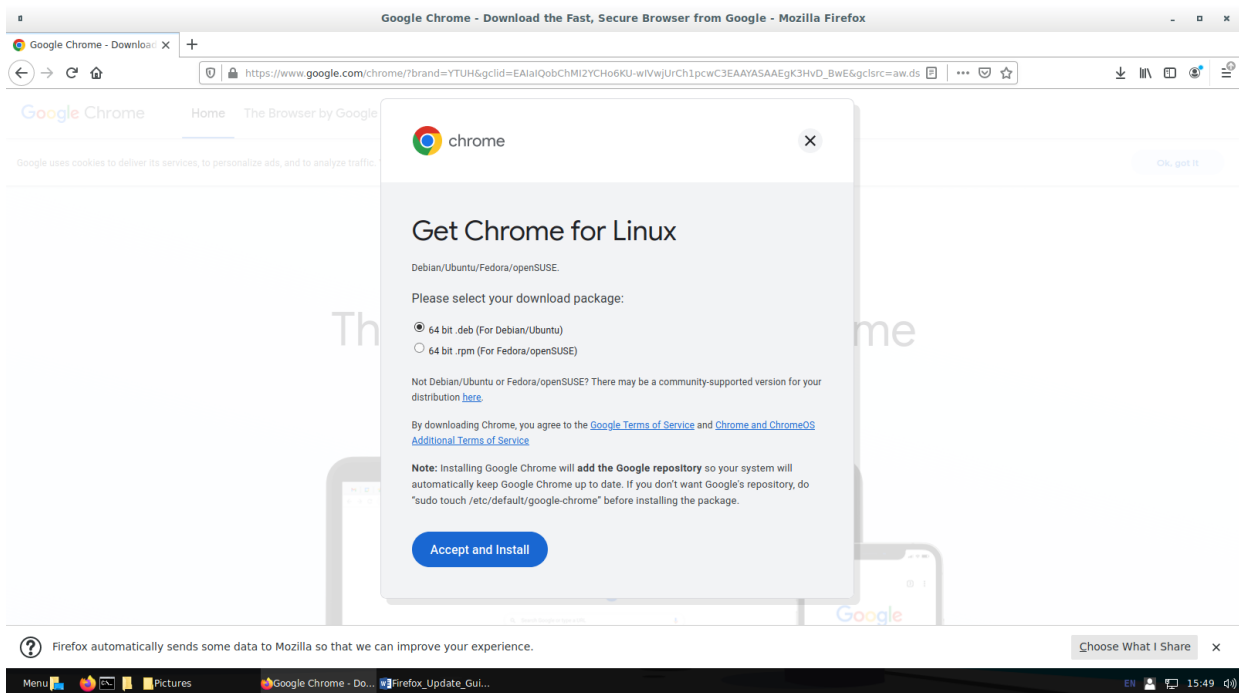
Google Chrome - Download the Fast, Secure Browser from Google - Mozilla Firefox

Google Chrome - Downloa ×

https://www.google.com/chrome/?brand=YTUH&gclid=EAIaIQobChMI2YCHo6KU-wIVwjUrCh1pcwC3EAAYASAAEgK3HvD_BwE&gclsrc=aw.ds

Google Chrome   Home   The Browser by Google

Google uses cookies to deliver its services, to personalize ads, and to analyze traffic.

Ok, got it

Th me

chrome

Get Chrome for Linux

Debian/Ubuntu/Fedora/openSUSE.

Please select your download package:

64 bit .deb (For Debian/Ubuntu)

64 bit .rpm (For Fedora/openSUSE)

Not Debian/Ubuntu or Fedora/openSUSE? There may be a community-supported version for your distribution here.

By downloading Chrome, you agree to the Google Terms of Service and Chrome and ChromeOS Additional Terms of Service

Note: Installing Google Chrome will add the Google repository so your system will automatically keep Google Chrome up to date. If you don't want Google's repository, do "sudo touch /etc/default/google-chrome" before installing the package.

Accept and Install

Google

Firefox automatically sends some data to Mozilla so that we can improve your experience.

Choose What I Share ×

Menu   Pictures   Google Chrome - Do...   Firefox_Update_Gui...   EN   15:49